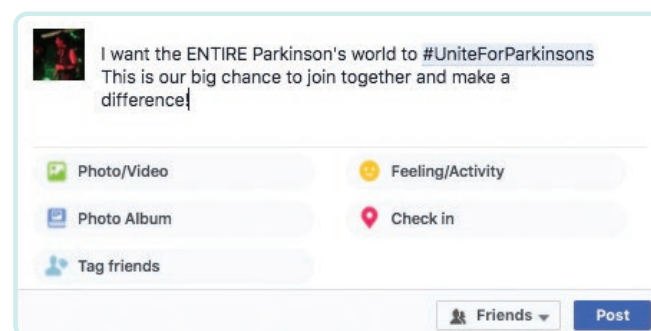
I want the ENTIRE Parkinson's world to #UniteForParkinsons This is our big chance to join together and make a difference!

Photo/Video

Feeling/Activity

Photo Album

Check in

Tag friends

Friends

Post